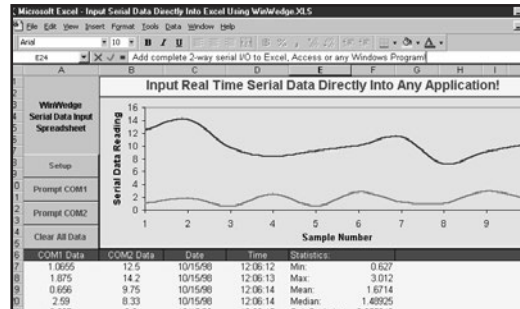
Microsoft Excel - Input Serial Data Directly Into Excel Using WinWedge.XLS

File Edit View Insert Format Tools Data Window Help

Arial 10 B I U

E24 = Add complete 2-way serial I/O to Excel, Access or any Windows Program!

A B C D E F G H I

Input Real Time Serial Data Directly Into Any Application!

WinWedge Serial Data Input Spreadsheet

Setup

Prompt COM1

Prompt COM2

Clear All Data

Serial Data Reading

16
14
12
10
8
6
4
2
0

1 2 3 4 5 6 7 8 9

Sample Number

| COM1 Data | COM2 Data | Date | Time | Statistics: | |
|---|---|---|---|---|---|
| 1.0655 | 12.5 | 10/15/98 | 12:06:12 | Min: | 0.627 |
| 1.875 | 14.2 | 10/15/98 | 12:06:13 | Max: | 3.012 |
| 0.656 | 9.75 | 10/15/98 | 12:06:14 | Mean: | 1.6714 |
| 2.59 | 8.33 | 10/15/98 | 12:06:14 | Median: | 1.48925 |